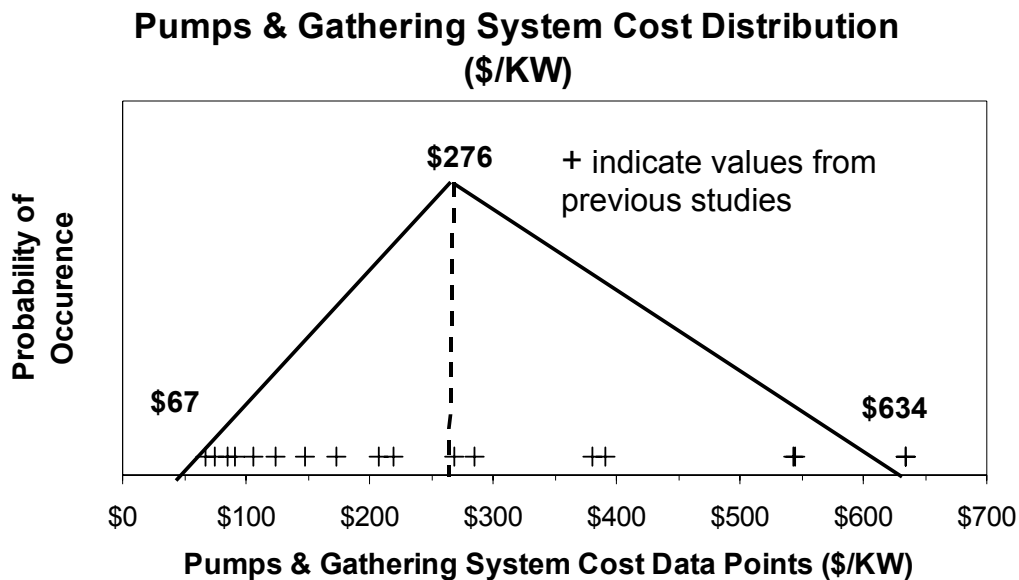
Pumps & Gathering System Cost Distribution ($/KW)

Probability of Occurence

$276

+ indicate values from previous studies

$67

$634

$0 $100 $200 $300 $400 $500 $600 $700

Pumps & Gathering System Cost Data Points ($/KW)